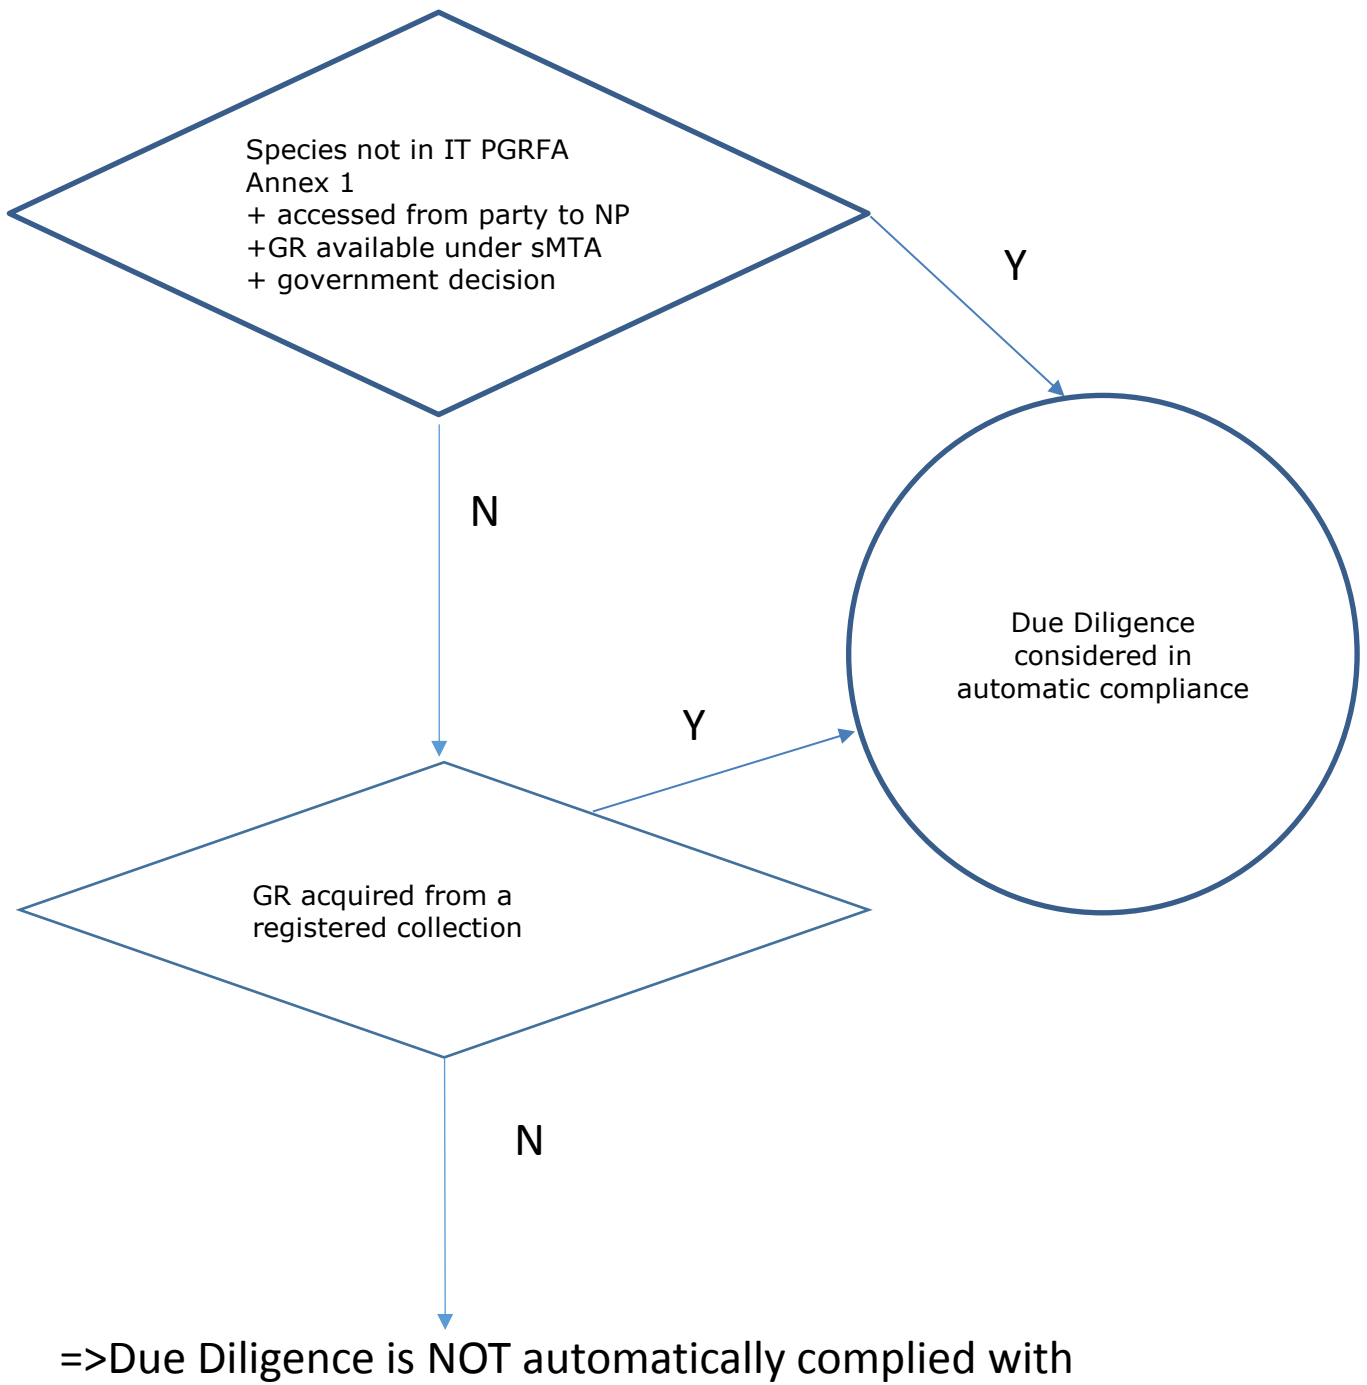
Species not in IT PGRFA Annex 1
+ accessed from party to NP
+GR available under sMTA
+ government decision

Y

N

Due Diligence considered in automatic compliance

Y

GR acquired from a registered collection

N

=>Due Diligence is NOT automatically complied with